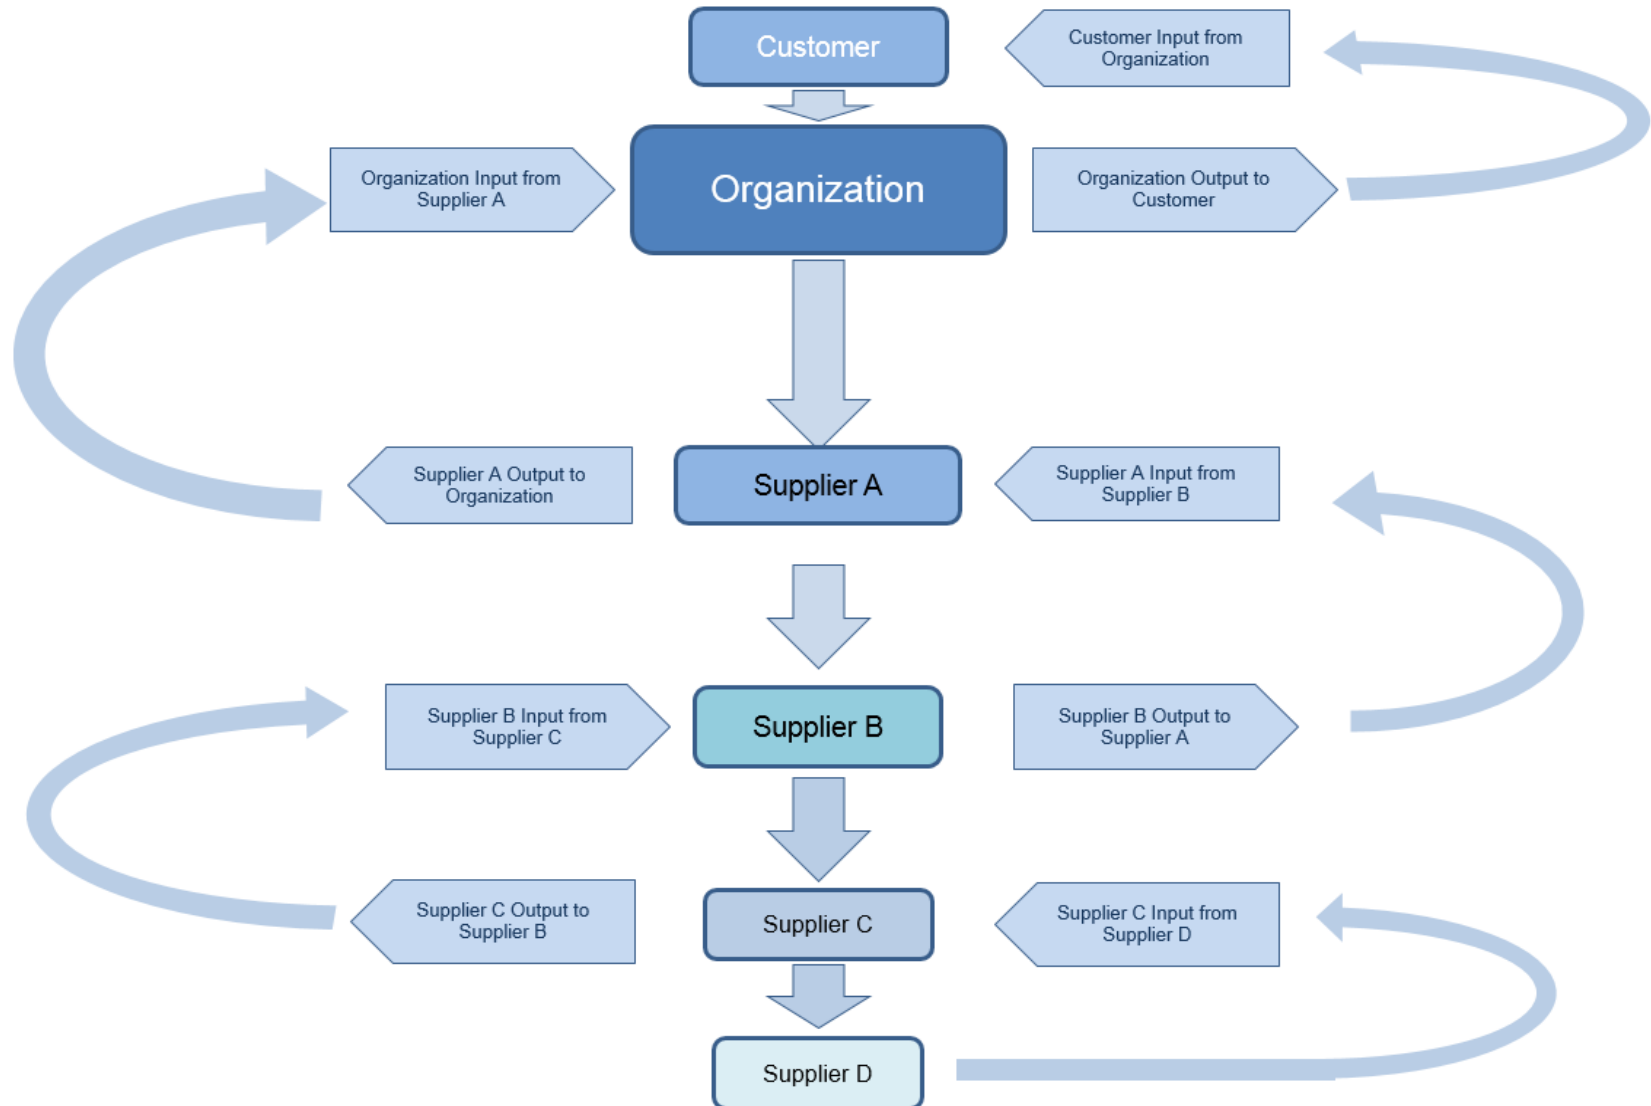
Customer

Customer Input from Organization

Organization Input from Supplier A

Organization

Organization Output to Customer

Supplier A Output to Organization

Supplier A

Supplier A Input from Supplier B

Supplier B Input from Supplier C

Supplier B

Supplier B Output to Supplier A

Supplier C Output to Supplier B

Supplier C

Supplier C Input from Supplier D

Supplier D